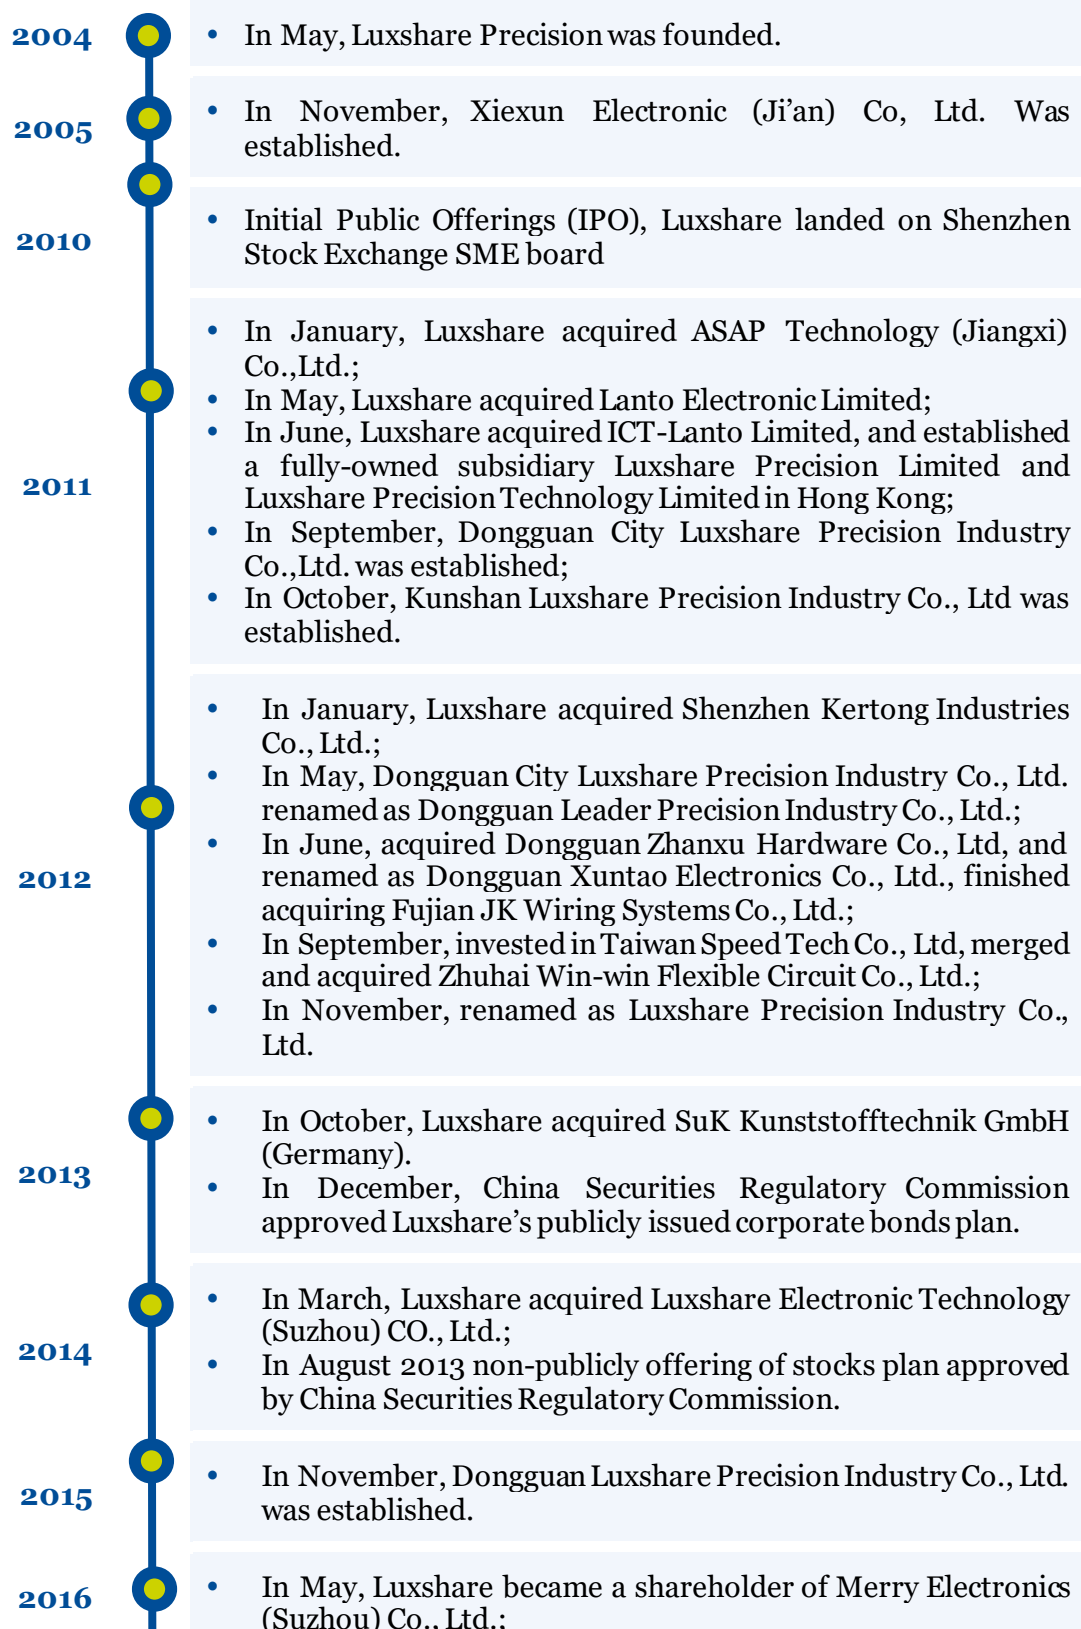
2004

• In May, Luxshare Precision was founded.

2005

• In November, Xiexun Electronic (Ji'an) Co, Ltd. Was established.

2010

• Initial Public Offerings (IPO), Luxshare landed on Shenzhen Stock Exchange SME board

2011

• In January, Luxshare acquired ASAP Technology (Jiangxi) Co.,Ltd.;
• In May, Luxshare acquired Lanto Electronic Limited;
• In June, Luxshare acquired ICT-Lanto Limited, and established a fully-owned subsidiary Luxshare Precision Limited and Luxshare Precision Technology Limited in Hong Kong;
• In September, Dongguan City Luxshare Precision Industry Co.,Ltd. was established;
• In October, Kunshan Luxshare Precision Industry Co., Ltd was established.

2012

• In January, Luxshare acquired Shenzhen Kertong Industries Co., Ltd.;
• In May, Dongguan City Luxshare Precision Industry Co., Ltd. renamed as Dongguan Leader Precision Industry Co., Ltd.;
• In June, acquired Dongguan Zhanxu Hardware Co., Ltd, and renamed as Dongguan Xuntao Electronics Co., Ltd., finished acquiring Fujian JK Wiring Systems Co., Ltd.;
• In September, invested in Taiwan Speed Tech Co., Ltd, merged and acquired Zhuhai Win-win Flexible Circuit Co., Ltd.;
• In November, renamed as Luxshare Precision Industry Co., Ltd.

2013

• In October, Luxshare acquired SuK Kunststofftechnik GmbH (Germany).
• In December, China Securities Regulatory Commission approved Luxshare's publicly issued corporate bonds plan.

2014

• In March, Luxshare acquired Luxshare Electronic Technology (Suzhou) CO., Ltd.;
• In August 2013 non-publicly offering of stocks plan approved by China Securities Regulatory Commission.

2015

• In November, Dongguan Luxshare Precision Industry Co., Ltd. was established.

2016

• In May, Luxshare became a shareholder of Merry Electronics (Suzhou) Co., Ltd.;